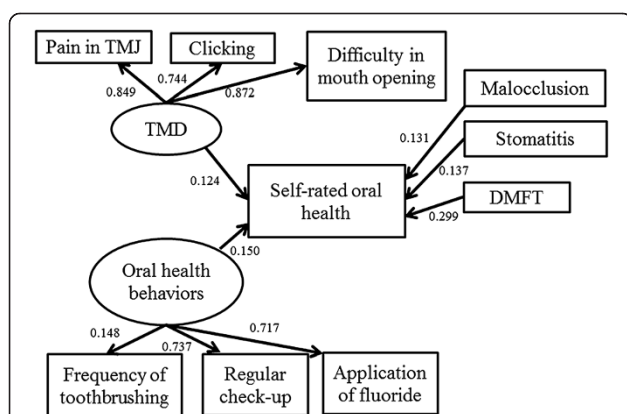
Pain in TMJ
Clicking
Difficulty in mouth opening
0.849
0.744
0.872
TMD
Malocclusion
Stomatitis
DMFT
0.131
0.137
0.299
0.124
Self-rated oral health
0.150
Oral health behaviors
0.148
0.737
0.717
Frequency of toothbrushing
Regular check-up
Application of fluoride